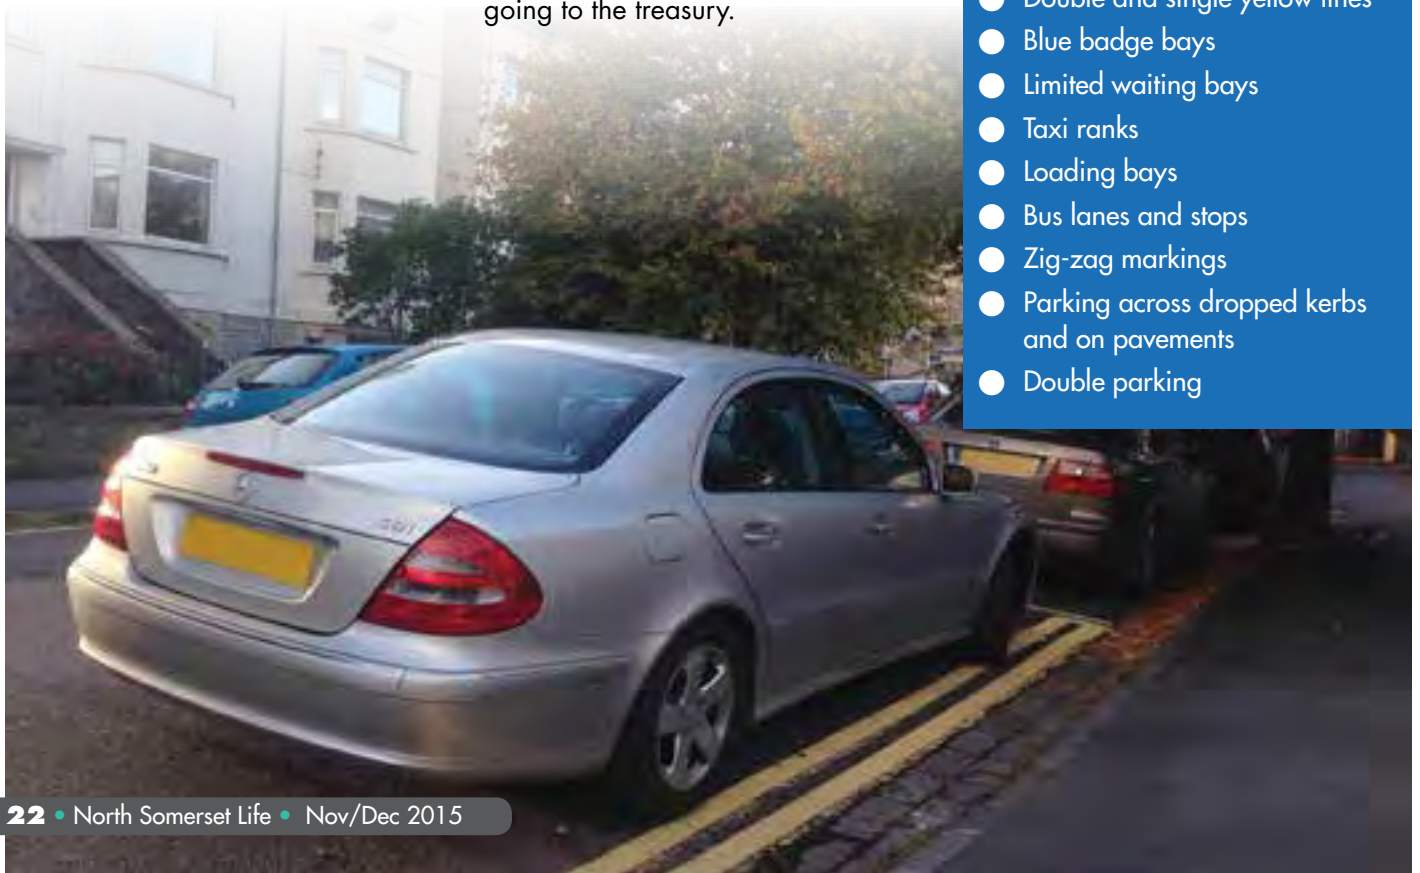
going to the treasury.

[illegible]
Blue badge bays
Limited waiting bays
Taxi ranks
Loading bays
Bus lanes and stops
Zig-zag markings
Parking across dropped kerbs and on pavements
Double parking

22 • North Somerset Life • Nov/Dec 2015